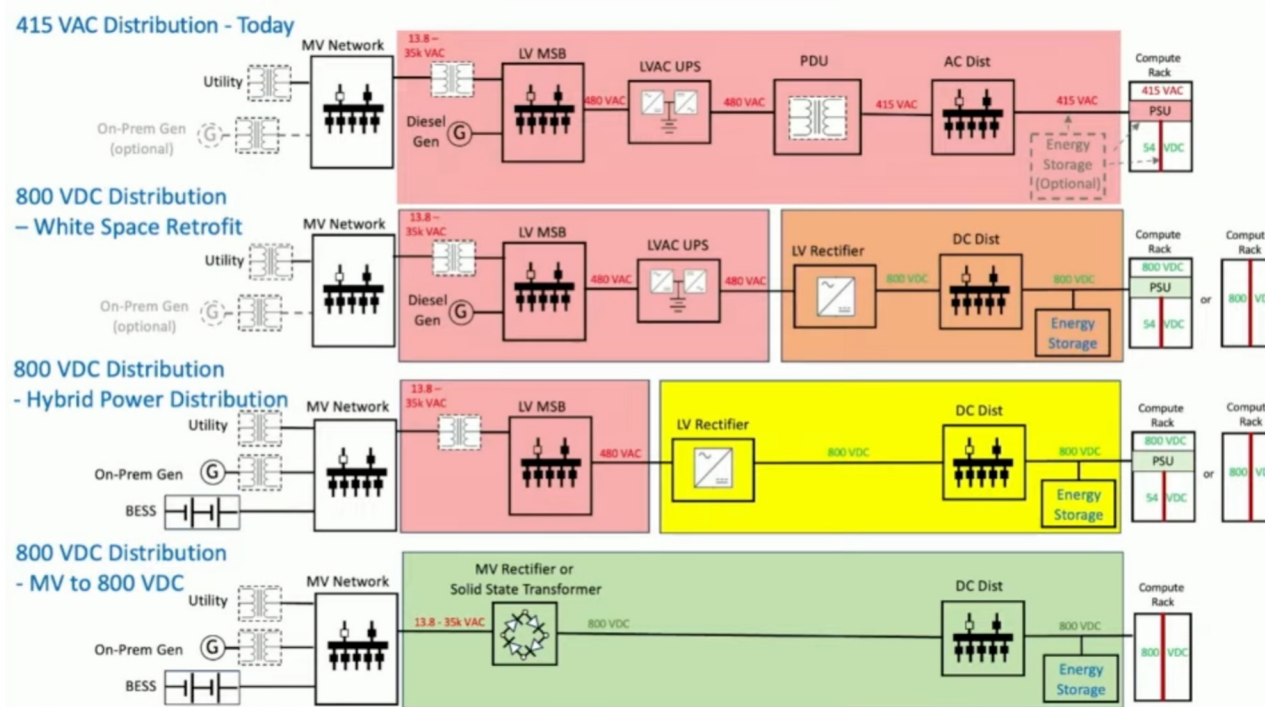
415 VAC Distribution - Today

Utility

On-Prem Gen (optional)

MV Network

13.8 – 35k VAC

LV MSB

Diesel Gen

480 VAC

LVAC UPS

480 VAC

PDU

415 VAC

AC Dist

415 VAC

Energy Storage (Optional)

Compute Rack

415 VAC

PSU

54 VDC

800 VDC Distribution – White Space Retrofit

Utility

On-Prem Gen (optional)

MV Network

13.8 – 35k VAC

LV MSB

Diesel Gen

480 VAC

LVAC UPS

480 VAC

LV Rectifier

800 VDC

DC Dist

800 VDC

Energy Storage

Compute Rack

800 VDC

PSU

54 VDC

or

Compute Rack

800 VDC

800 VDC Distribution - Hybrid Power Distribution

Utility

On-Prem Gen

BESS

MV Network

13.8 – 35k VAC

LV MSB

480 VAC

LV Rectifier

800 VDC

DC Dist

800 VDC

Energy Storage

Compute Rack

800 VDC

PSU

54 VDC

or

Compute Rack

800 VDC

800 VDC Distribution - MV to 800 VDC

Utility

On-Prem Gen

BESS

MV Network

13.8 - 35k VAC

MV Rectifier or Solid State Transformer

800 VDC

DC Dist

800 VDC

Energy Storage

Compute Rack

800 VDC